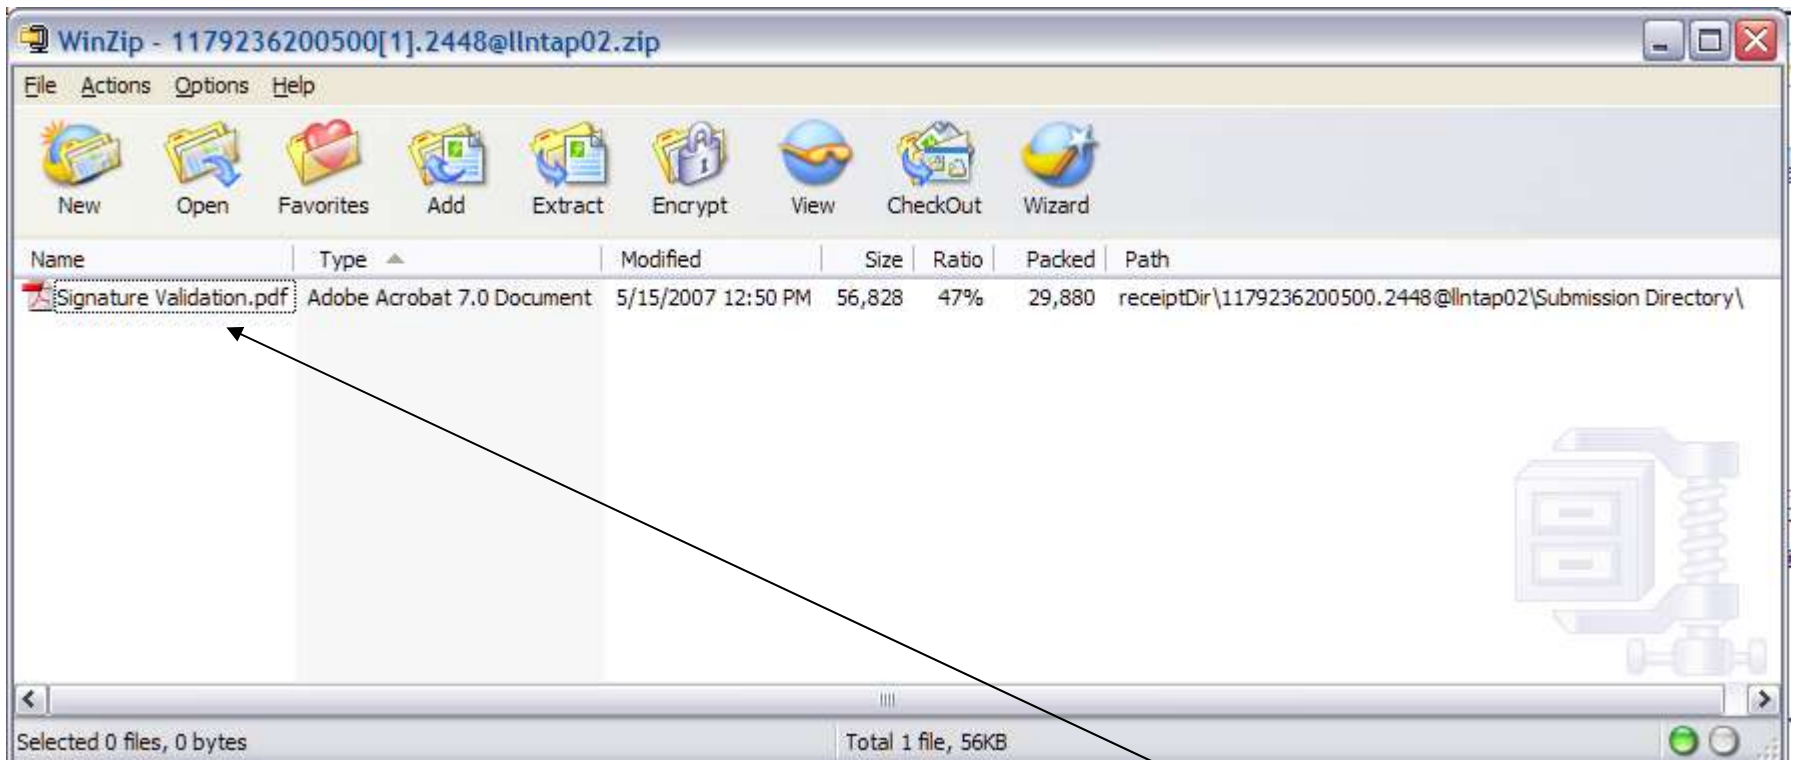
WinZip - 1179236200500[1].2448@llntap02.zip

File Actions Options Help

New Open Favorites Add Extract Encrypt View CheckOut Wizard

| Name | Type | Modified | Size | Ratio | Packed | Path |
|---|---|---|---|---|---|---|
| Signature Validation.pdf | Adobe Acrobat 7.0 Document | 5/15/2007 12:50 PM | 56,828 | 47% | 29,880 | receiptDir\1179236200500.2448@llntap02\Submission Directory\ |

Selected 0 files, 0 bytes

Total 1 file, 56KB